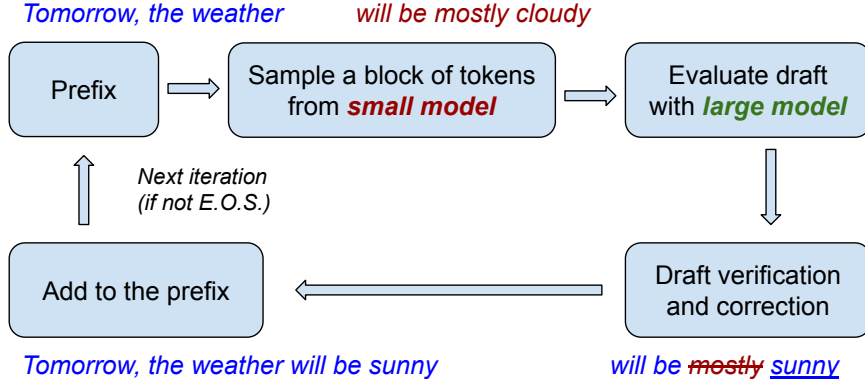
Tomorrow, the weather will be mostly cloudy

Prefix

Sample a block of tokens from small model

Evaluate draft with large model

Next iteration (if not E.O.S.)

Add to the prefix

Draft verification and correction

Tomorrow, the weather will be sunny

will be ~~mostly~~ sunny